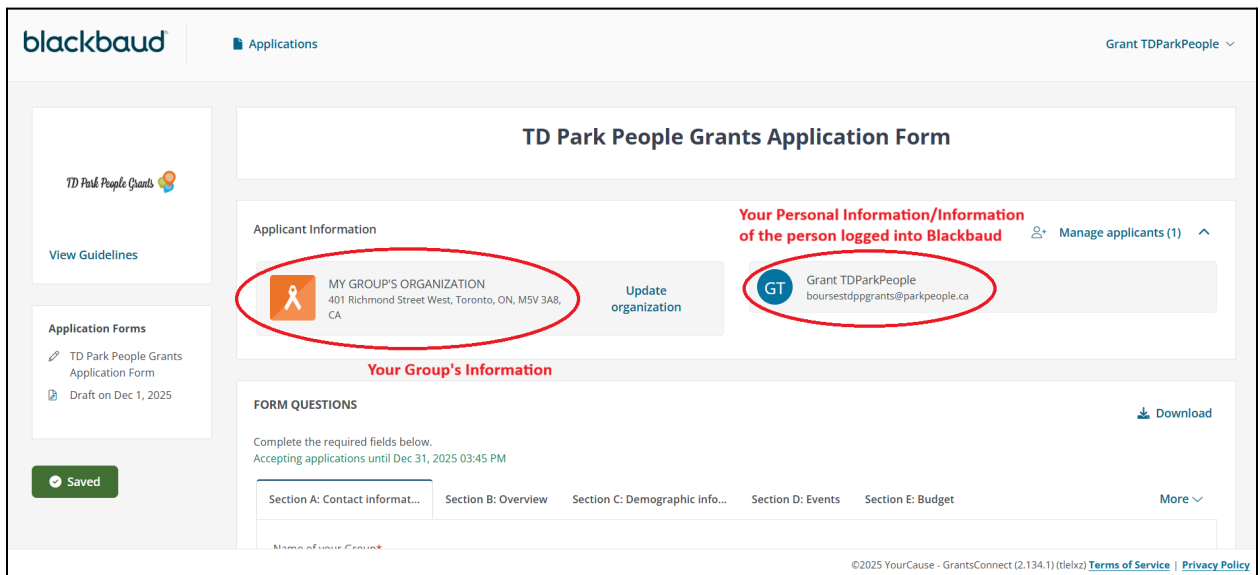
blackbaud

Applications

Grant TDParkPeople

TD Park People Grants

View Guidelines

Application Forms

TD Park People Grants Application Form

Draft on Dec 1, 2025

Saved

TD Park People Grants Application Form

Applicant Information

Your Personal Information/Information of the person logged into Blackbaud

Manage applicants (1)

MY GROUP'S ORGANIZATION
401 Richmond Street West, Toronto, ON, M5V 3A8, CA

Update organization

GT Grant TDParkPeople
boursestdppgrants@parkpeople.ca

Your Group's Information

FORM QUESTIONS

Download

Complete the required fields below.
Accepting applications until Dec 31, 2025 03:45 PM

Section A: Contact informat... | Section B: Overview | Section C: Demographic info... | Section D: Events | Section E: Budget | More

Name of your Group*

©2025 YourCause - GrantsConnect (2.134.1) (tlelxz) Terms of Service | Privacy Policy